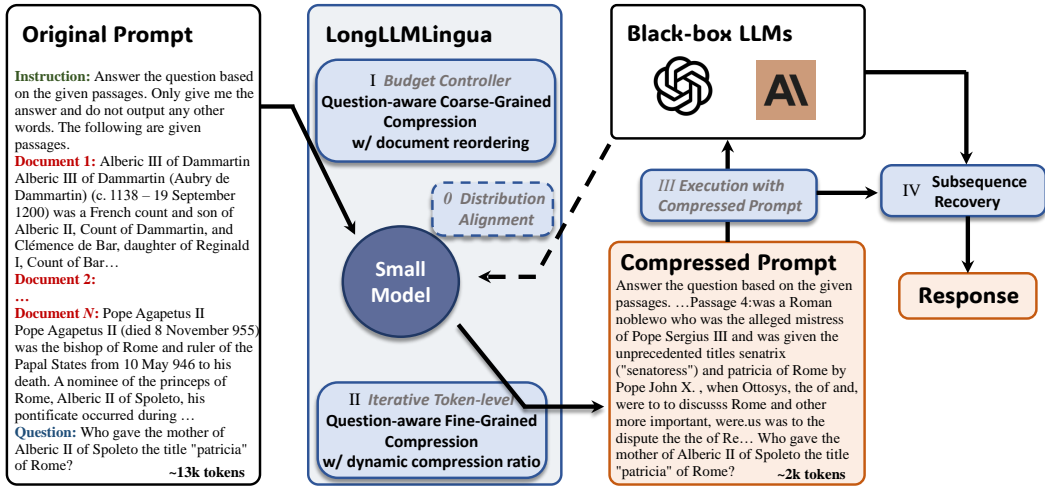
Original Prompt

Instruction: Answer the question based on the given passages. Only give me the answer and do not output any other words. The following are given passages.
Document 1: Alberic III of Dammartin Alberic III of Dammartin (Aubry de Dammartin) (c. 1138 – 19 September 1200) was a French count and son of Alberic II, Count of Dammartin, and Clémence de Bar, daughter of Reginald I, Count of Bar…
Document 2:
…
Document N: Pope Agapetus II Pope Agapetus II (died 8 November 955) was the bishop of Rome and ruler of the Papal States from 10 May 946 to his death. A nominee of the princeps of Rome, Alberic II of Spoleto, his pontificate occurred during …
Question: Who gave the mother of Alberic II of Spoleto the title "patricia" of Rome?
~13k tokens

LongLLMLingua

I Budget Controller
Question-aware Coarse-Grained Compression
w/ document reordering

0 Distribution Alignment

Small Model

II Iterative Token-level
Question-aware Fine-Grained Compression
w/ dynamic compression ratio

Black-box LLMs

AI

III Execution with Compressed Prompt

IV Subsequence Recovery

Compressed Prompt
Answer the question based on the given passages. …Passage 4:was a Roman noblewo who was the alleged mistress of Pope Sergius III and was given the unprecedented titles senatrix ("senatoress") and patricia of Rome by Pope John X. , when Ottosys, the of and, were to to discusss Rome and other more important, were.us was to the dispute the the of Re… Who gave the mother of Alberic II of Spoleto the title "patricia" of Rome?
~2k tokens

Response